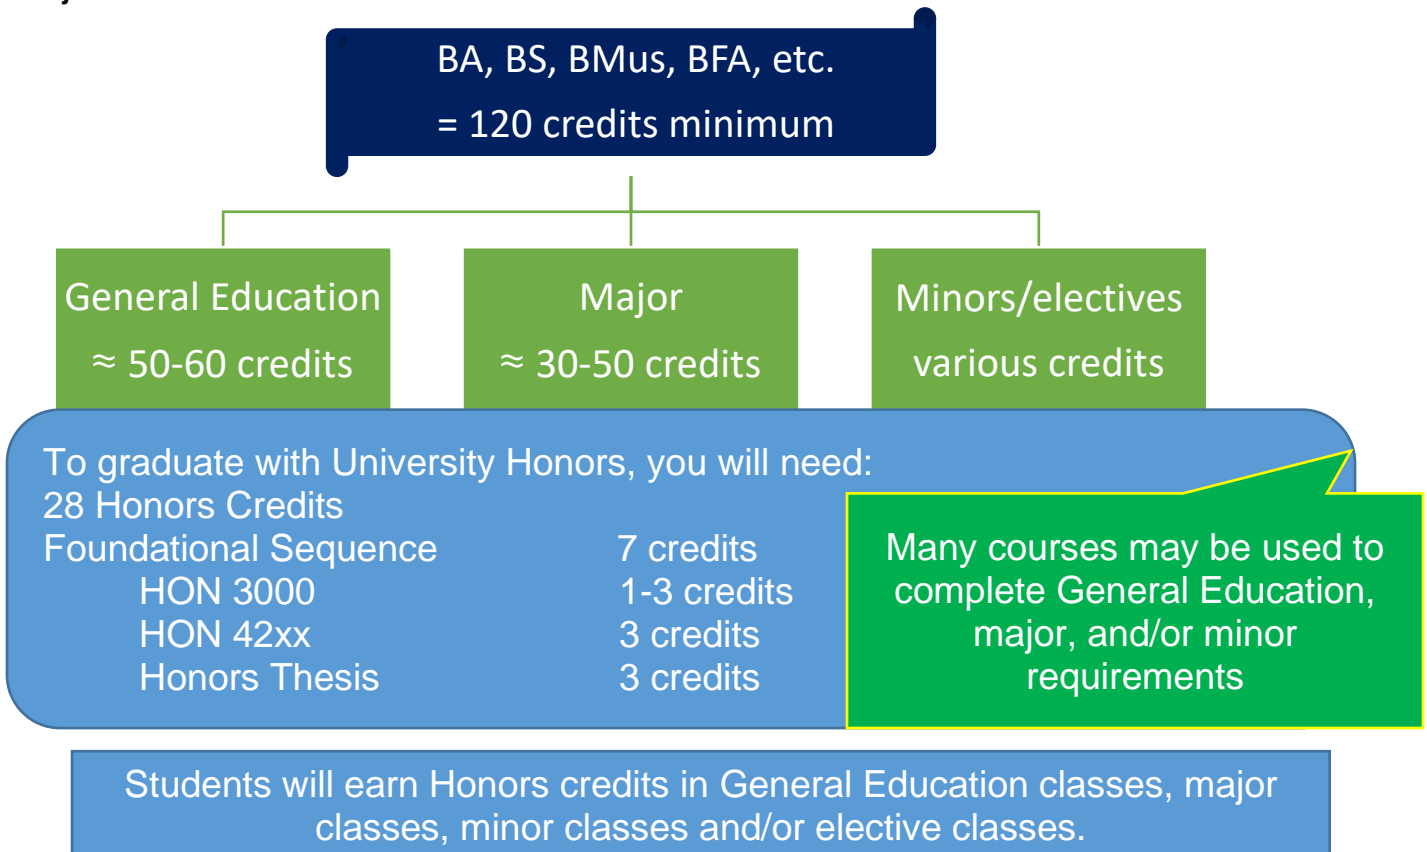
BA, BS, BMus, BFA, etc.
= 120 credits minimum

General Education
≈ 50-60 credits

Major
≈ 30-50 credits

Minors/electives
various credits

To graduate with University Honors, you will need:
28 Honors Credits

| | |
|---|---|
| Foundational Sequence | 7 credits |
| HON 3000 | 1-3 credits |
| HON 42xx | 3 credits |
| Honors Thesis | 3 credits |

Many courses may be used to complete General Education, major, and/or minor requirements

Students will earn Honors credits in General Education classes, major classes, minor classes and/or elective classes.